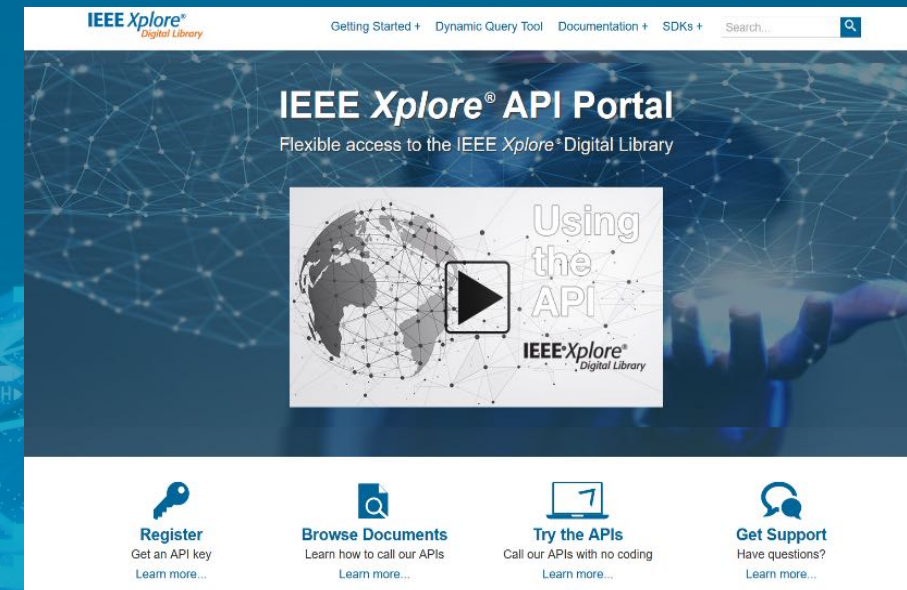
IEEE Xplore®
Digital Library

Getting Started + Dynamic Query Tool Documentation + SDKs + Search...

IEEE Xplore® API Portal

Flexible access to the IEEE Xplore® Digital Library

Using the API

IEEE Xplore®
Digital Library

Register
Get an API key
Learn more...

Browse Documents
Learn how to call our APIs
Learn more...

Try the APIs
Call our APIs with no coding
Learn more...

Get Support
Have questions?
Learn more...